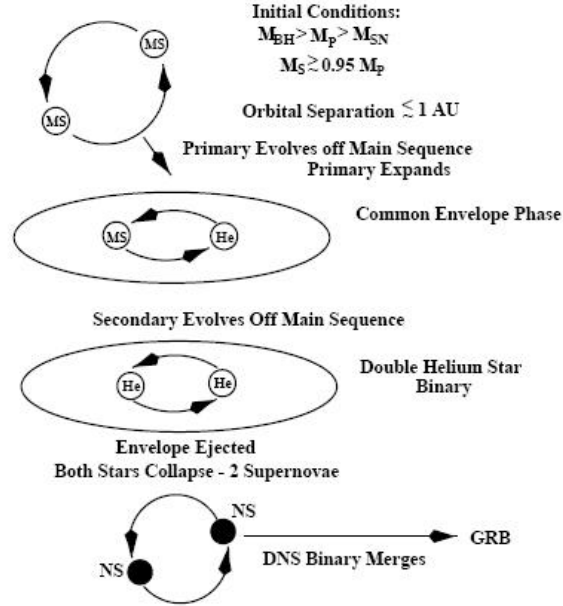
Initial Conditions:
$M_{BH} > M_P > M_{SN}$
$M_S \gtrsim 0.95\ M_P$

MS

MS

Orbital Separation $\lesssim$ 1 AU

Primary Evolves off Main Sequence
Primary Expands

MS

He

Common Envelope Phase

Secondary Evolves Off Main Sequence

He

He

Double Helium Star Binary

Envelope Ejected
Both Stars Collapse - 2 Supernovae

NS

NS

DNS Binary Merges

GRB